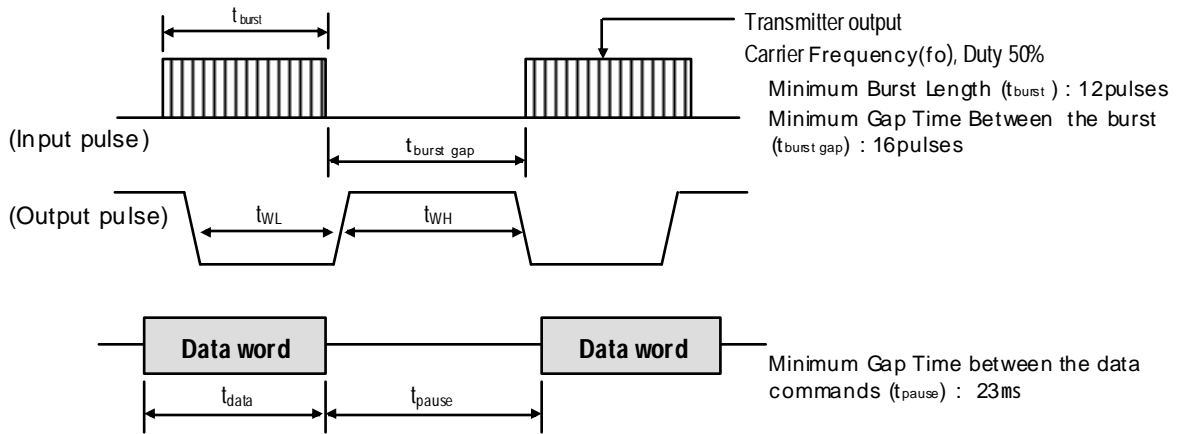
$t_{burst}$

Transmitter output

Carrier Frequency(fo), Duty 50%

Minimum Burst Length ($t_{burst}$) : 12pulses

Minimum Gap Time Between the burst ($t_{burst\ gap}$) : 16pulses

(Input pulse)

$t_{burst\ gap}$

(Output pulse)

$t_{WL}$

$t_{WH}$

Data word

Data word

$t_{data}$

$t_{pause}$

Minimum Gap Time between the data commands ($t_{pause}$) : 23ms